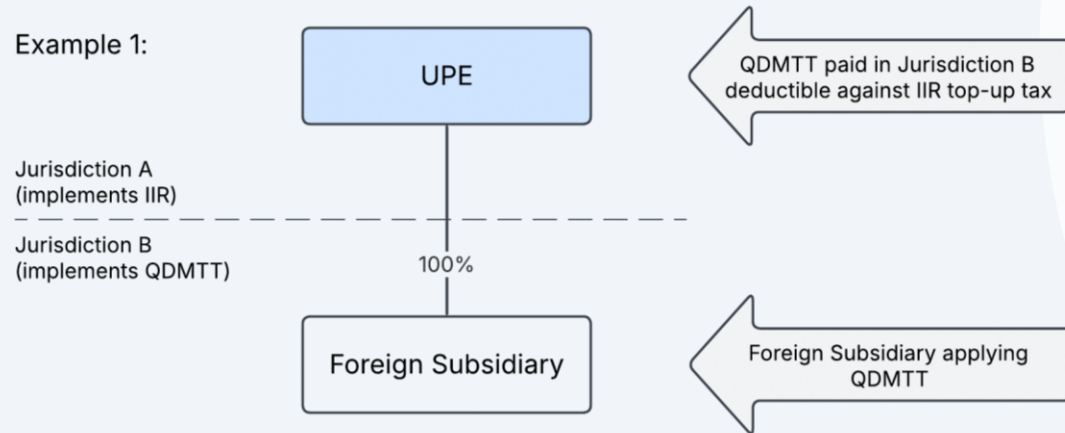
Example 1:

UPE

QDMTT paid in Jurisdiction B deductible against IIR top-up tax

Jurisdiction A
(implements IIR)

Jurisdiction B
(implements QDMTT)

100%

Foreign Subsidiary

Foreign Subsidiary applying QDMTT